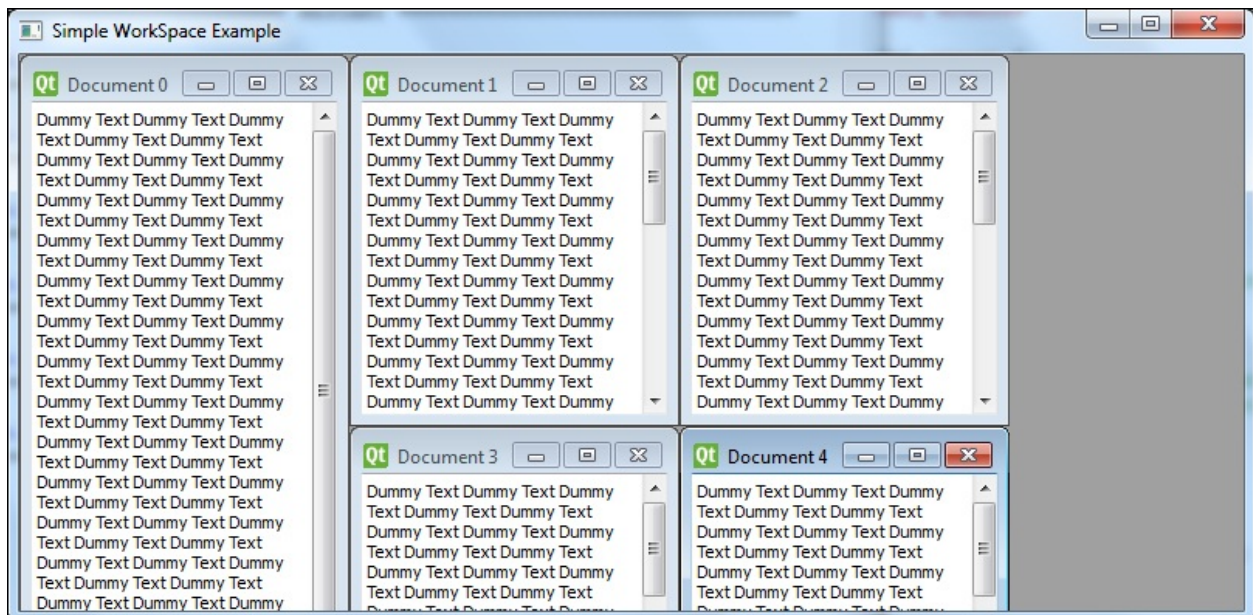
Simple WorkSpace Example

Qt Document 0

Dummy Text Dummy Text Dummy Text Dummy Text Dummy Text Dummy Text Dummy Text Dummy Text Dummy Text Dummy Text Dummy Text Dummy Text Dummy Text Dummy Text Dummy Text Dummy Text Dummy Text Dummy Text Dummy Text Dummy Text Dummy Text Dummy Text Dummy Text Dummy Text Dummy Text Dummy Text Dummy Text Dummy Text Dummy Text Dummy Text Dummy Text Dummy Text Dummy Text Dummy Text Dummy Text Dummy Text Dummy Text Dummy Text Dummy Text Dummy Text Dummy Text Dummy Text Dummy Text Dummy Text Dummy Text Dummy Text Dummy Text Dummy Text Dummy Text Dummy Text Dummy Text Dummy Text Dummy Text Dummy Text Dummy Text Dummy Text Dummy Text Dummy Text Dummy Text Dummy Text Dummy Text Dummy Text Dummy Text Dummy Text Dummy Text Dummy Text Dummy Text Dummy Text Dummy Text Dummy Text Dummy Text Dummy Text Dummy Text Dummy Text Dummy

Qt Document 1

Dummy Text Dummy Text Dummy Text Dummy Text Dummy Text Dummy Text Dummy Text Dummy Text Dummy Text Dummy Text Dummy Text Dummy Text Dummy Text Dummy Text Dummy Text Dummy Text Dummy Text Dummy Text Dummy Text Dummy Text Dummy Text Dummy Text Dummy Text Dummy Text Dummy Text Dummy Text Dummy Text Dummy Text Dummy Text Dummy Text Dummy Text Dummy Text Dummy Text Dummy Text Dummy Text Dummy Text Dummy Text Dummy Text Dummy Text Dummy Text Dummy Text Dummy Text Dummy Text Dummy Text Dummy Text Dummy

Qt Document 2

Dummy Text Dummy Text Dummy Text Dummy Text Dummy Text Dummy Text Dummy Text Dummy Text Dummy Text Dummy Text Dummy Text Dummy Text Dummy Text Dummy Text Dummy Text Dummy Text Dummy Text Dummy Text Dummy Text Dummy Text Dummy Text Dummy Text Dummy Text Dummy Text Dummy Text Dummy Text Dummy Text Dummy Text Dummy Text Dummy Text Dummy Text Dummy Text Dummy Text Dummy Text Dummy Text Dummy Text Dummy Text Dummy Text Dummy Text Dummy Text Dummy Text Dummy Text Dummy Text Dummy Text Dummy Text Dummy

Qt Document 3

Dummy Text Dummy Text Dummy Text Dummy Text Dummy Text Dummy Text Dummy Text Dummy Text Dummy Text Dummy Text Dummy Text Dummy Text Dummy Text Dummy Text Dummy Text Dummy Text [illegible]

Qt Document 4

Dummy Text Dummy Text Dummy Text Dummy Text Dummy Text Dummy Text Dummy Text Dummy Text Dummy Text Dummy Text Dummy Text Dummy Text Dummy Text Dummy Text Dummy Text Dummy Text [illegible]